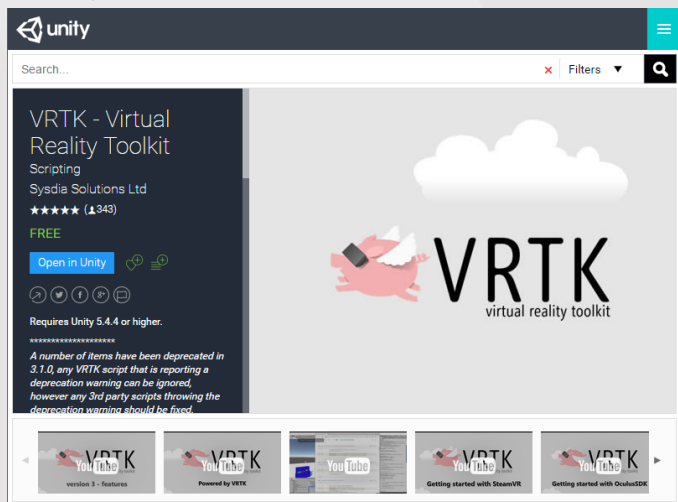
unity

Search...

Filters

VRTK - Virtual Reality Toolkit

Scripting

Sysdia Solutions Ltd

★★★★★ (343)

FREE

Open in Unity

Requires Unity 5.4.4 or higher.

********************

A number of items have been deprecated in 3.1.0, any VRTK script that is reporting a deprecation warning can be ignored, however any 3rd party scripts throwing the deprecation warning should be fixed.

VRTK

virtual reality toolkit

VRTK YouTube version 3 - features

VRTK YouTube Powered by VRTK

YouTube

VRTK YouTube Getting started with SteamVR

VRTK YouTube Getting started with OculusSDK